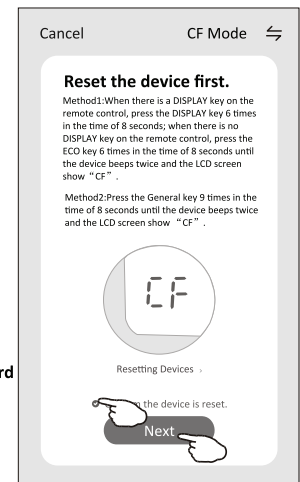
Cancel

CF Mode

Reset the device first.

Method1:When there is a DISPLAY key on the remote control, press the DISPLAY key 6 times in the time of 8 seconds; when there is no DISPLAY key on the remote control, press the ECO key 6 times in the time of 8 seconds until the device beeps twice and the LCD screen show "CF".

Method2:Press the General key 9 times in the time of 8 seconds until the device beeps twice and the LCD screen show "CF".

CF

Resetting Devices ›

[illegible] the device is reset.

Next

rd